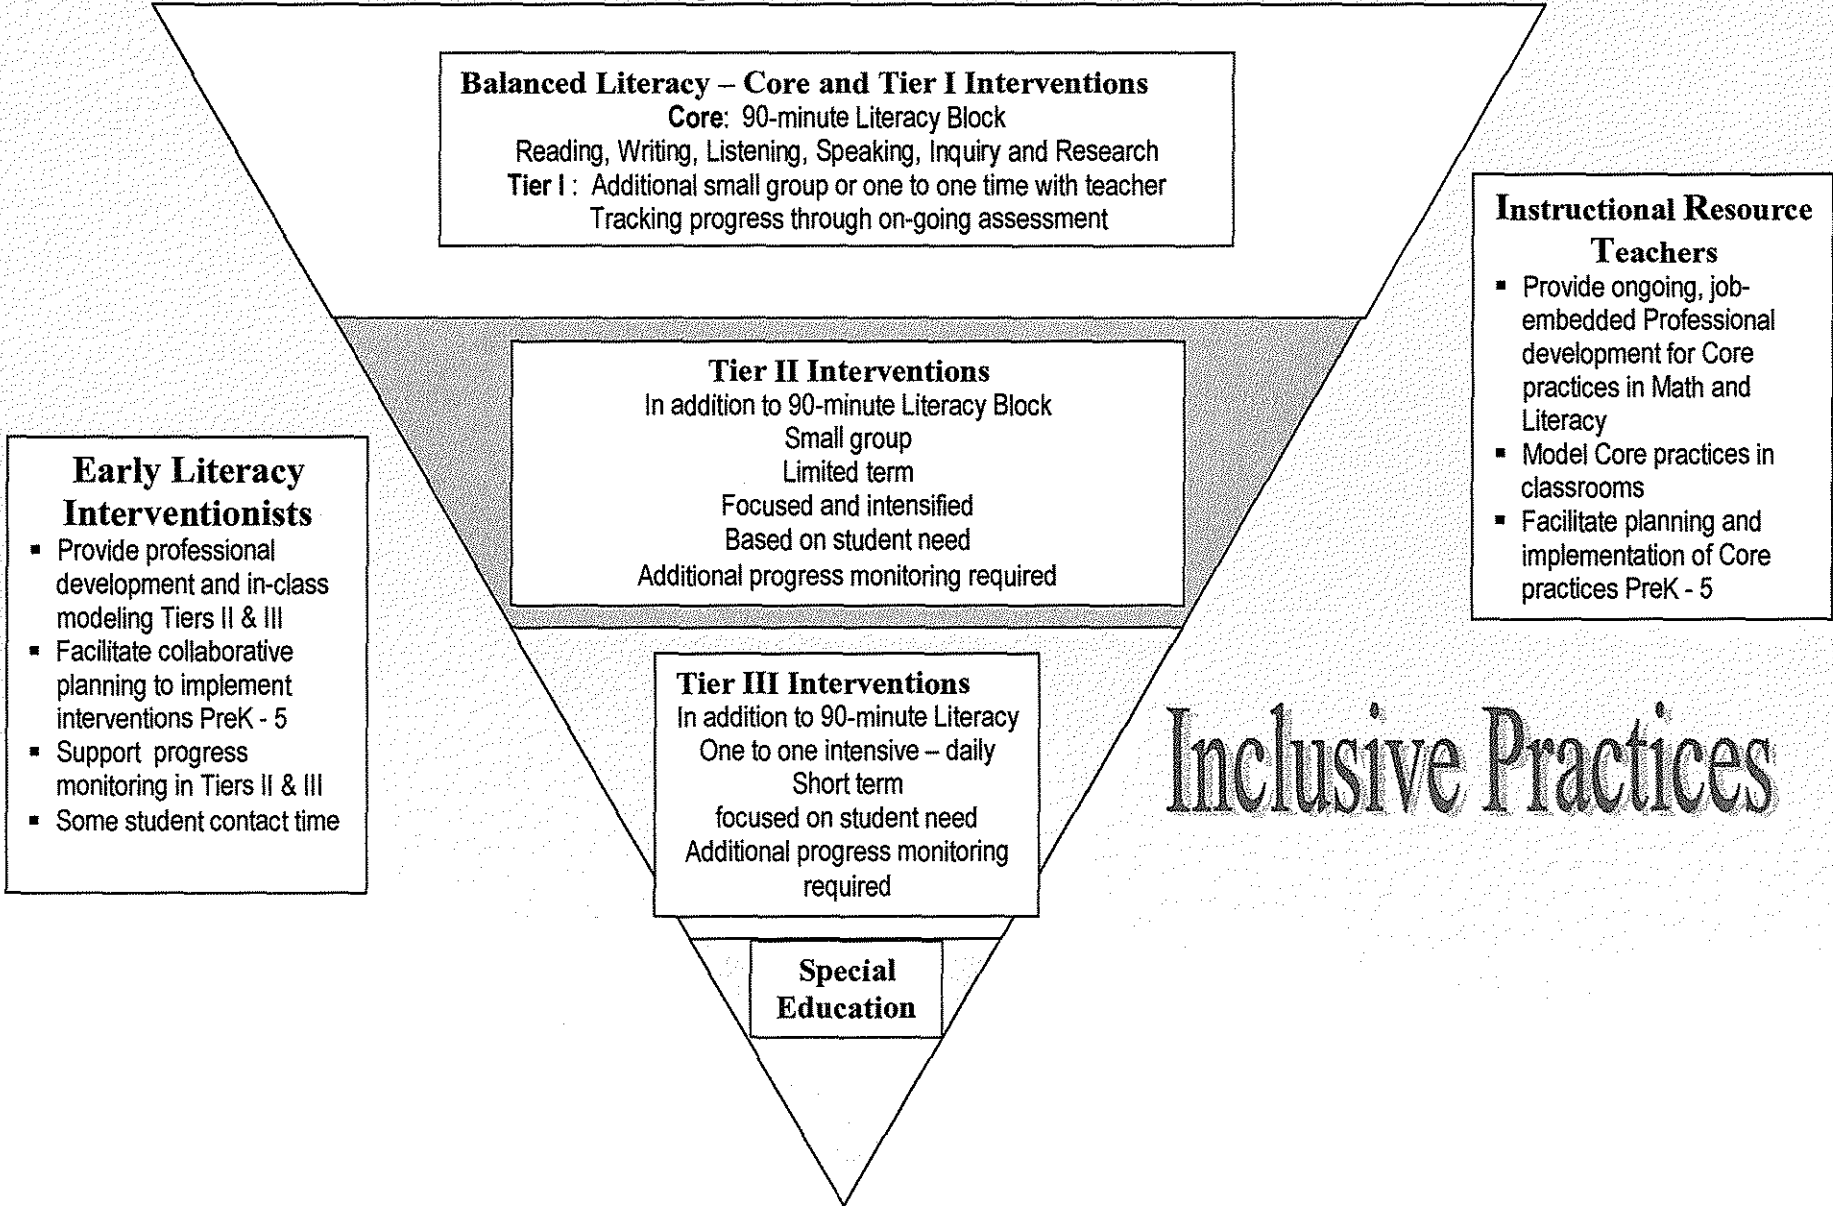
Balanced Literacy – Core and Tier I Interventions
Core: 90-minute Literacy Block
Reading, Writing, Listening, Speaking, Inquiry and Research
Tier I : Additional small group or one to one time with teacher
Tracking progress through on-going assessment

Instructional Resource Teachers
- Provide ongoing, job-embedded Professional development for Core practices in Math and Literacy
- Model Core practices in classrooms
- Facilitate planning and implementation of Core practices PreK - 5

Tier II Interventions
In addition to 90-minute Literacy Block
Small group
Limited term
Focused and intensified
Based on student need
Additional progress monitoring required

Early Literacy Interventionists
- Provide professional development and in-class modeling Tiers II & III
- Facilitate collaborative planning to implement interventions PreK - 5
- Support progress monitoring in Tiers II & III
- Some student contact time

Tier III Interventions
In addition to 90-minute Literacy
One to one intensive – daily
Short term
focused on student need
Additional progress monitoring required

Inclusive Practices

Special Education